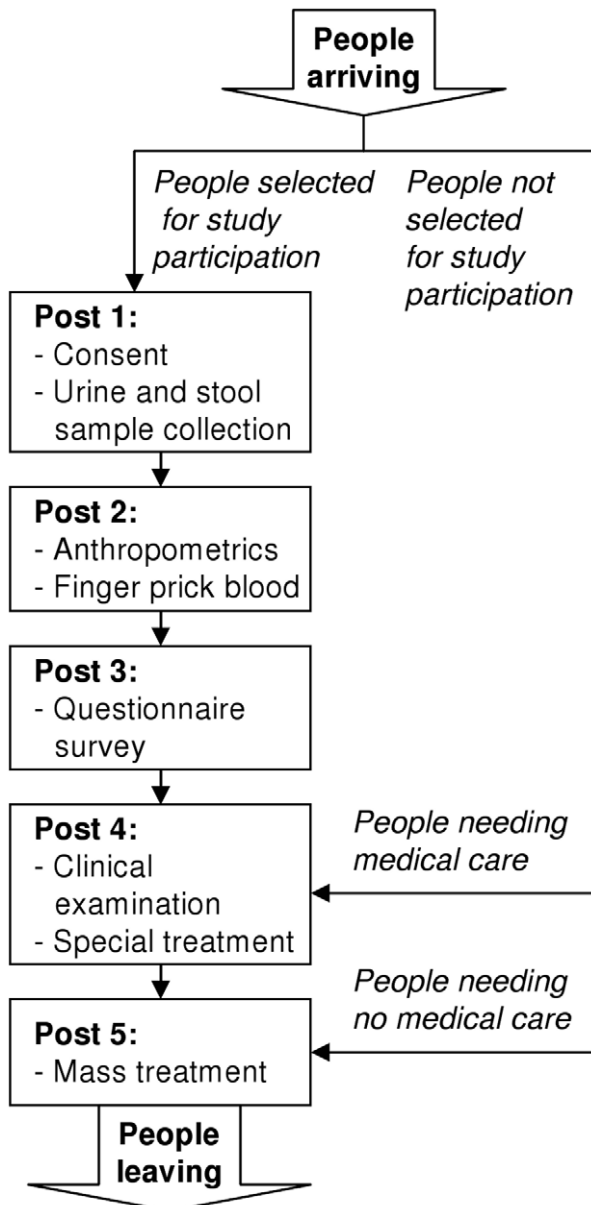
People arriving

People selected for study participation

People not selected for study participation

Post 1:
- Consent
- Urine and stool sample collection

Post 2:
- Anthropometrics
- Finger prick blood

Post 3:
- Questionnaire survey

Post 4:
- Clinical examination
- Special treatment

People needing medical care

People needing no medical care

Post 5:
- Mass treatment

People leaving